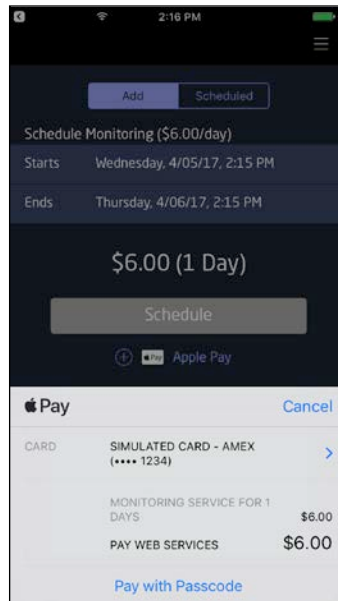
2:16 PM

Add | Scheduled

Schedule Monitoring ($6.00/day)

Starts | Wednesday, 4/05/17, 2:15 PM

Ends | Thursday, 4/06/17, 2:15 PM

$6.00 (1 Day)

Schedule

Pay Apple Pay

Pay

Cancel

CARD | SIMULATED CARD - AMEX (•••• 1234)

MONITORING SERVICE FOR 1 DAYS $6.00

PAY WEB SERVICES $6.00

Pay with Passcode